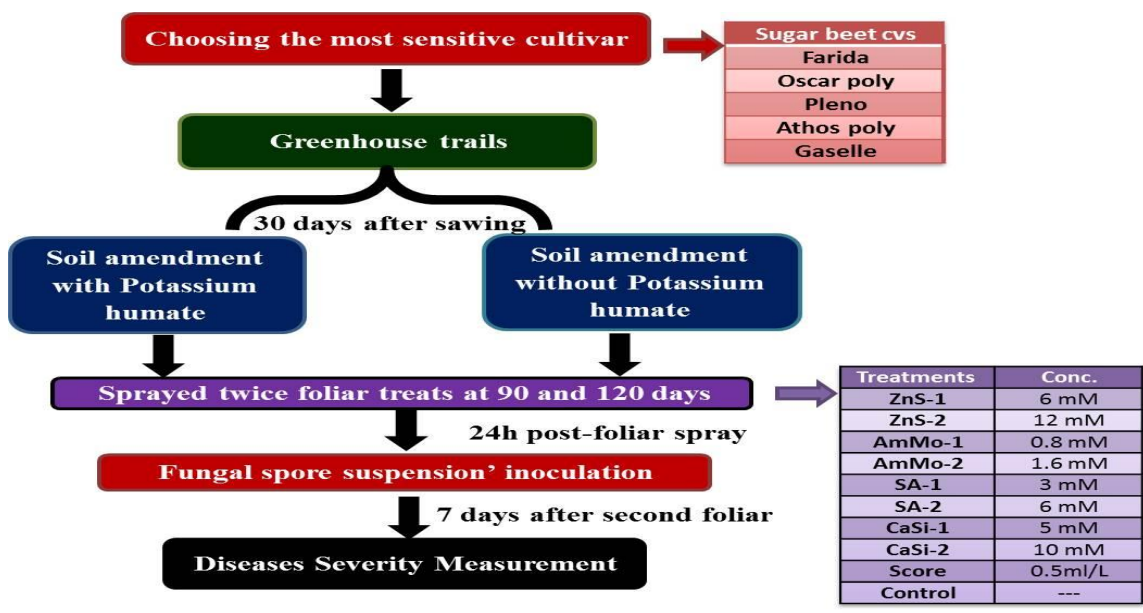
Choosing the most sensitive cultivar

| Sugar beet cvs |
|---|
| Farida |
| Oscar poly |
| Pleno |
| Athos poly |
| Gaselle |

Greenhouse trails

30 days after sawing

Soil amendment with Potassium humate

Soil amendment without Potassium humate

Sprayed twice foliar treats at 90 and 120 days

| Treatments | Conc. |
|---|---|
| ZnS-1 | 6 mM |
| ZnS-2 | 12 mM |
| AmMo-1 | 0.8 mM |
| AmMo-2 | 1.6 mM |
| SA-1 | 3 mM |
| SA-2 | 6 mM |
| CaSi-1 | 5 mM |
| CaSi-2 | 10 mM |
| Score | 0.5ml/L |
| Control | --- |

24h post-foliar spray

Fungal spore suspension' inoculation

7 days after second foliar

Diseases Severity Measurement